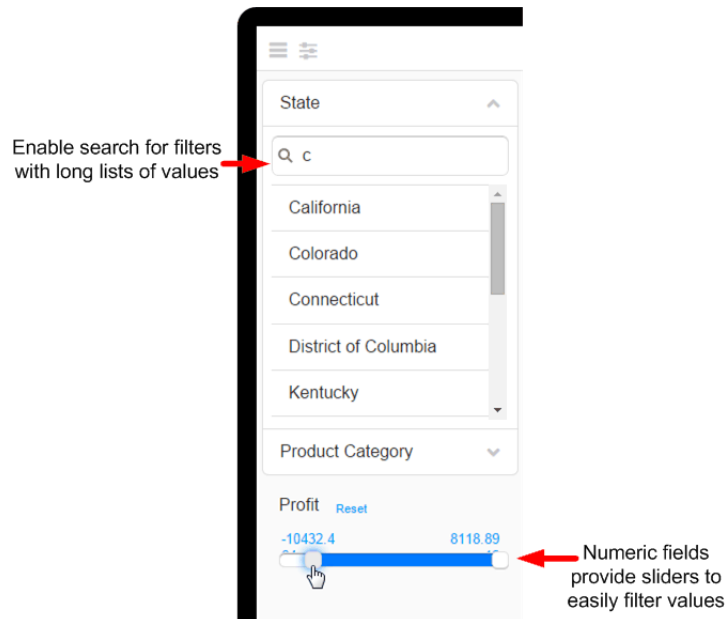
State

Enable search for filters with long lists of values

c

California

Colorado

Connecticut

District of Columbia

Kentucky

Product Category

Profit Reset

-10432.4 8118.89

Numeric fields provide sliders to easily filter values